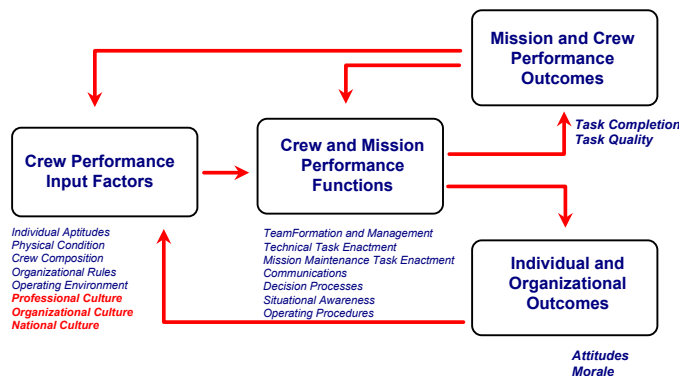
Mission and Crew Performance Outcomes

Crew Performance Input Factors

Crew and Mission Performance Functions

Task Completion
Task Quality

Individual Aptitudes
Physical Condition
Crew Composition
Organizational Rules
Operating Environment
Professional Culture
Organizational Culture
National Culture

TeamFormation and Management
Technical Task Enactment
Mission Maintenance Task Enactment
Communications
Decision Processes
Situational Awareness
Operating Procedures

Individual and Organizational Outcomes

Attitudes
Morale